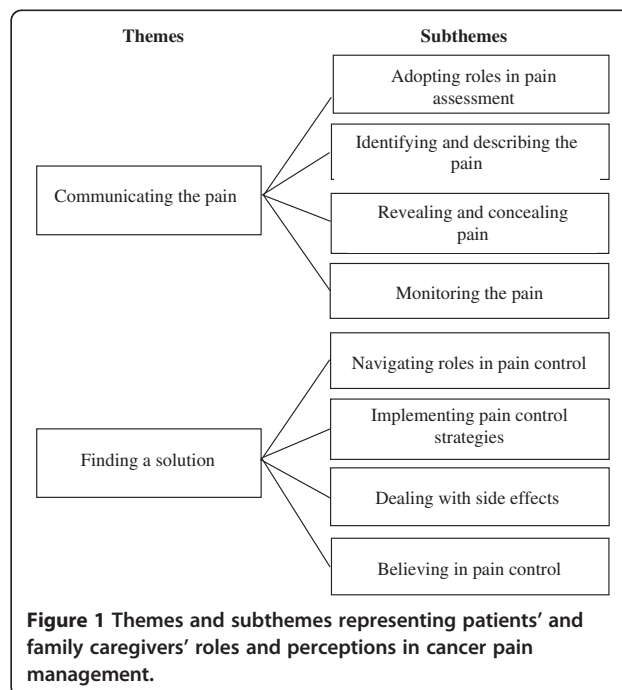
Themes

Subthemes

Communicating the pain

Adopting roles in pain assessment

Identifying and describing the pain

Revealing and concealing pain

Monitoring the pain

Finding a solution

Navigating roles in pain control

Implementing pain control strategies

Dealing with side effects

Believing in pain control

**Figure 1 Themes and subthemes representing patients' and family caregivers' roles and perceptions in cancer pain management.**